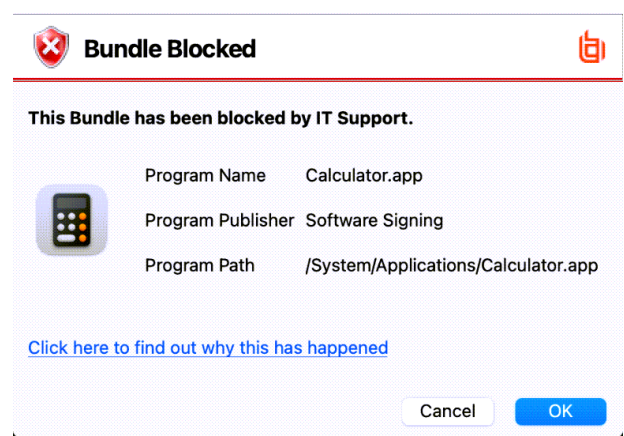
Bundle Blocked

This Bundle has been blocked by IT Support.

| | |
|---|---|
| Program Name | Calculator.app |
| Program Publisher | Software Signing |
| Program Path | /System/Applications/Calculator.app |

Click here to find out why this has happened

Cancel OK